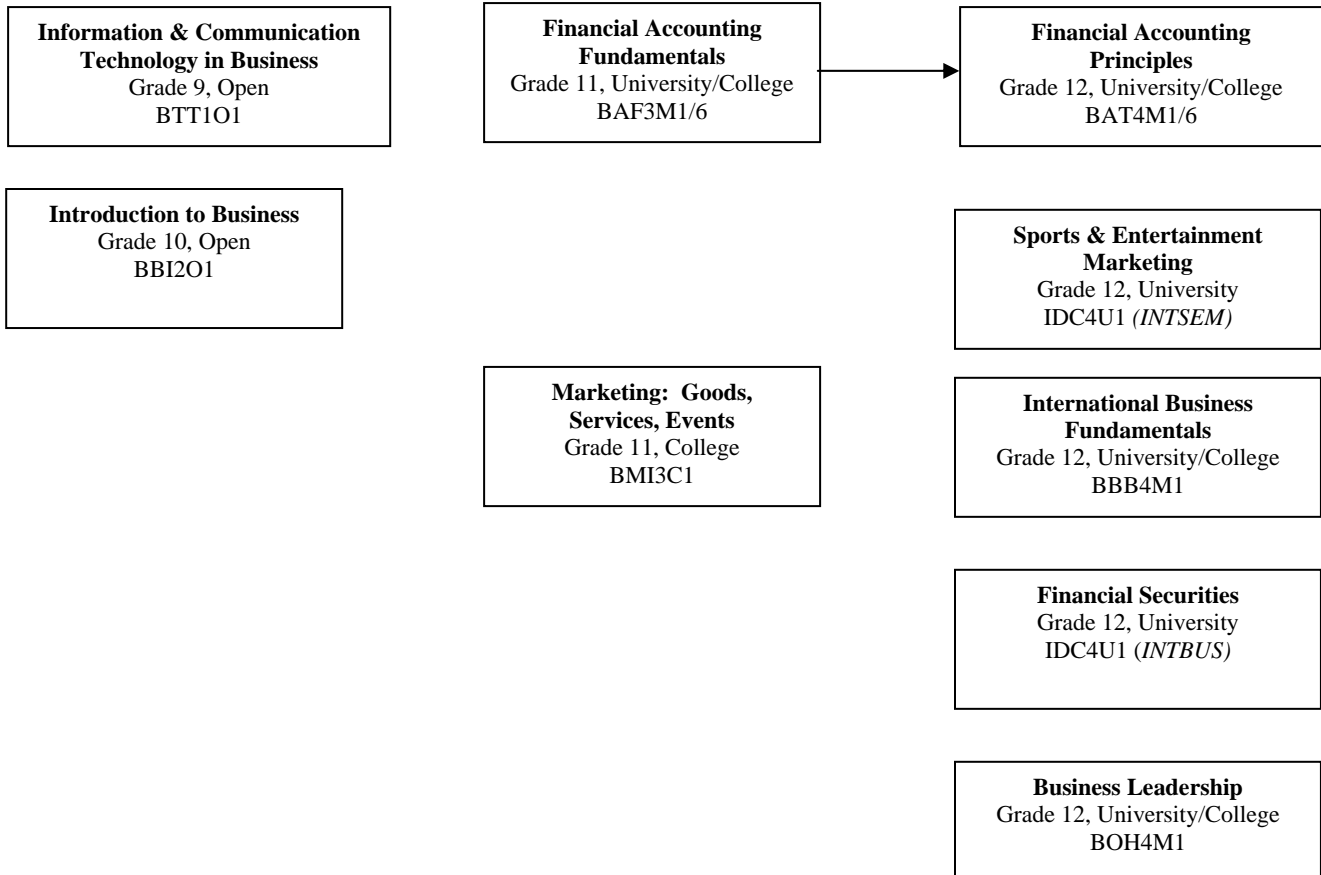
**Information & Communication Technology in Business**
Grade 9, Open
BTT1O1

**Financial Accounting Fundamentals**
Grade 11, University/College
BAF3M1/6

**Financial Accounting Principles**
Grade 12, University/College
BAT4M1/6

**Introduction to Business**
Grade 10, Open
BBI2O1

**Sports & Entertainment Marketing**
Grade 12, University
IDC4U1 *(INTSEM)*

**Marketing: Goods, Services, Events**
Grade 11, College
BMI3C1

**International Business Fundamentals**
Grade 12, University/College
BBB4M1

**Financial Securities**
Grade 12, University
IDC4U1 (*INTBUS)*

**Business Leadership**
Grade 12, University/College
BOH4M1